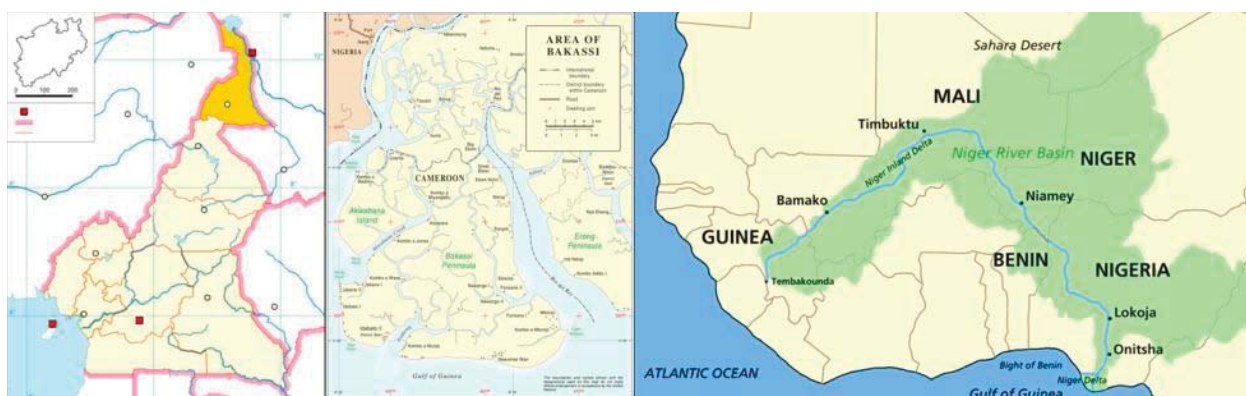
0 100 200

NIGERIA

AREA OF BAKASSI

International boundary
District boundary within Cameroon
Road
Seasonal port

CAMEROON

Akwabana Island

Bakassi Peninsula

Erong Peninsula

Gulf of Guinea

Sahara Desert

MALI

Timbuktu

Niger Inland Delta

Niger River Basin

NIGER

Bamako

Niamey

GUINEA

BENIN

NIGERIA

Tembakounda

Lokoja

Onitsha

ATLANTIC OCEAN

Bight of Benin

Niger Delta

Gulf of Guinea